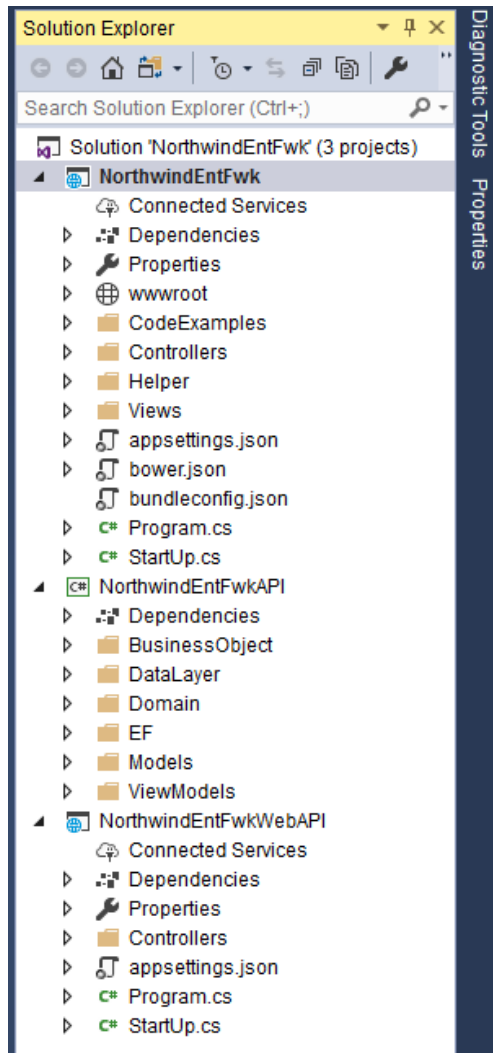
Solution Explorer

Search Solution Explorer (Ctrl+;)

Solution 'NorthwindEntFwk' (3 projects)
NorthwindEntFwk
Connected Services
Dependencies
Properties
wwwroot
CodeExamples
Controllers
Helper
Views
appsettings.json
bower.json
bundleconfig.json
C# Program.cs
C# StartUp.cs
NorthwindEntFwkAPI
Dependencies
BusinessObject
DataLayer
Domain
EF
Models
ViewModels
NorthwindEntFwkWebAPI
Connected Services
Dependencies
Properties
Controllers
appsettings.json
C# Program.cs
C# StartUp.cs

Diagnostic Tools
Properties